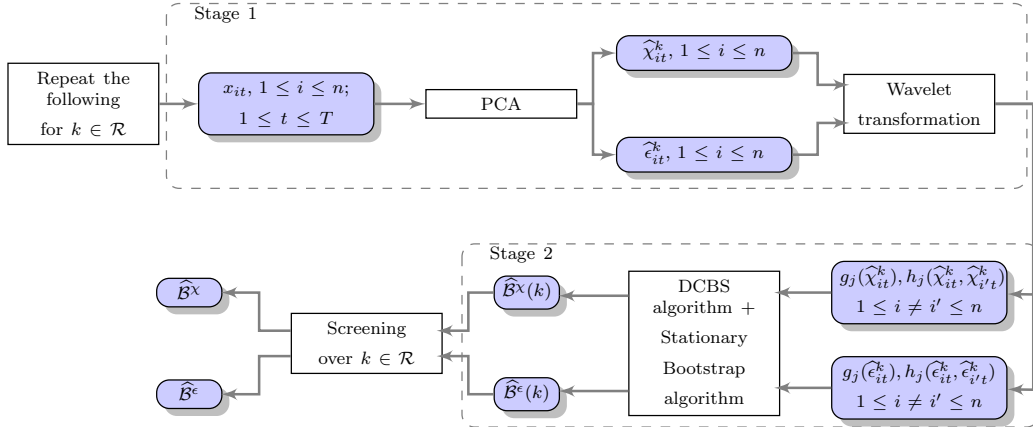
Stage 1

Repeat the following for $k \in \mathcal{R}$

$x_{it}, 1 \leq i \leq n;$
$1 \leq t \leq T$

PCA

$\widehat{\chi}_{it}^{k}, 1 \leq i \leq n$

$\widehat{\epsilon}_{it}^{k}, 1 \leq i \leq n$

Wavelet transformation

Stage 2

$g_j(\widehat{\chi}_{it}^{k}), h_j(\widehat{\chi}_{it}^{k}, \widehat{\chi}_{i't}^{k})$
$1 \leq i \neq i' \leq n$

$g_j(\widehat{\epsilon}_{it}^{k}), h_j(\widehat{\epsilon}_{it}^{k}, \widehat{\epsilon}_{i't}^{k})$
$1 \leq i \neq i' \leq n$

DCBS algorithm + Stationary Bootstrap algorithm

$\widehat{\mathcal{B}}^{\chi}(k)$

$\widehat{\mathcal{B}}^{\epsilon}(k)$

Screening over $k \in \mathcal{R}$

$\widehat{\mathcal{B}}^{\chi}$

$\widehat{\mathcal{B}}^{\epsilon}$